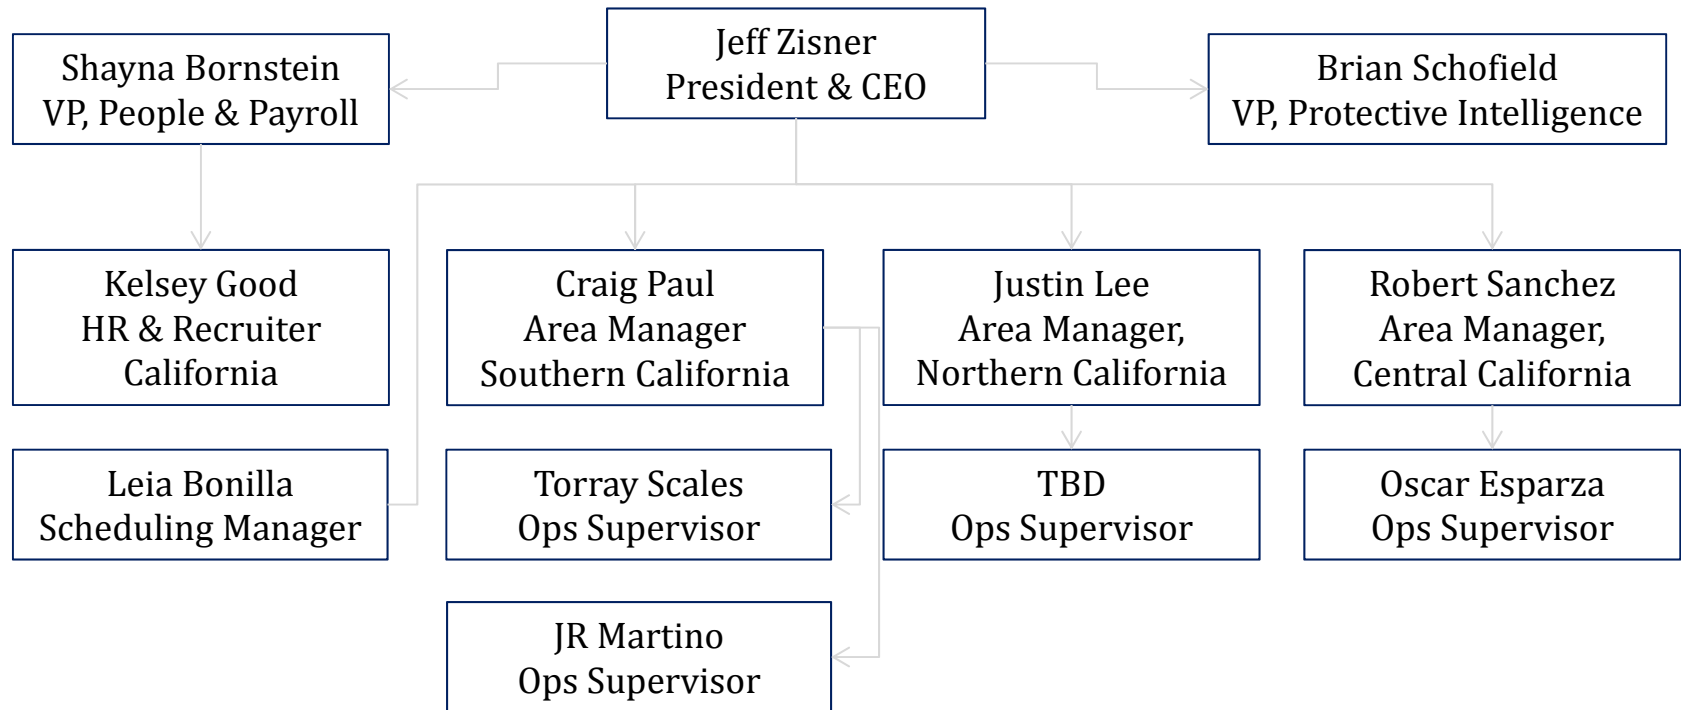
Jeff Zisner
President & CEO

Shayna Bornstein
VP, People & Payroll

Brian Schofield
VP, Protective Intelligence

Kelsey Good
HR & Recruiter
California

Craig Paul
Area Manager
Southern California

Justin Lee
Area Manager,
Northern California

Robert Sanchez
Area Manager,
Central California

Leia Bonilla
Scheduling Manager

Torray Scales
Ops Supervisor

TBD
Ops Supervisor

Oscar Esparza
Ops Supervisor

JR Martino
Ops Supervisor